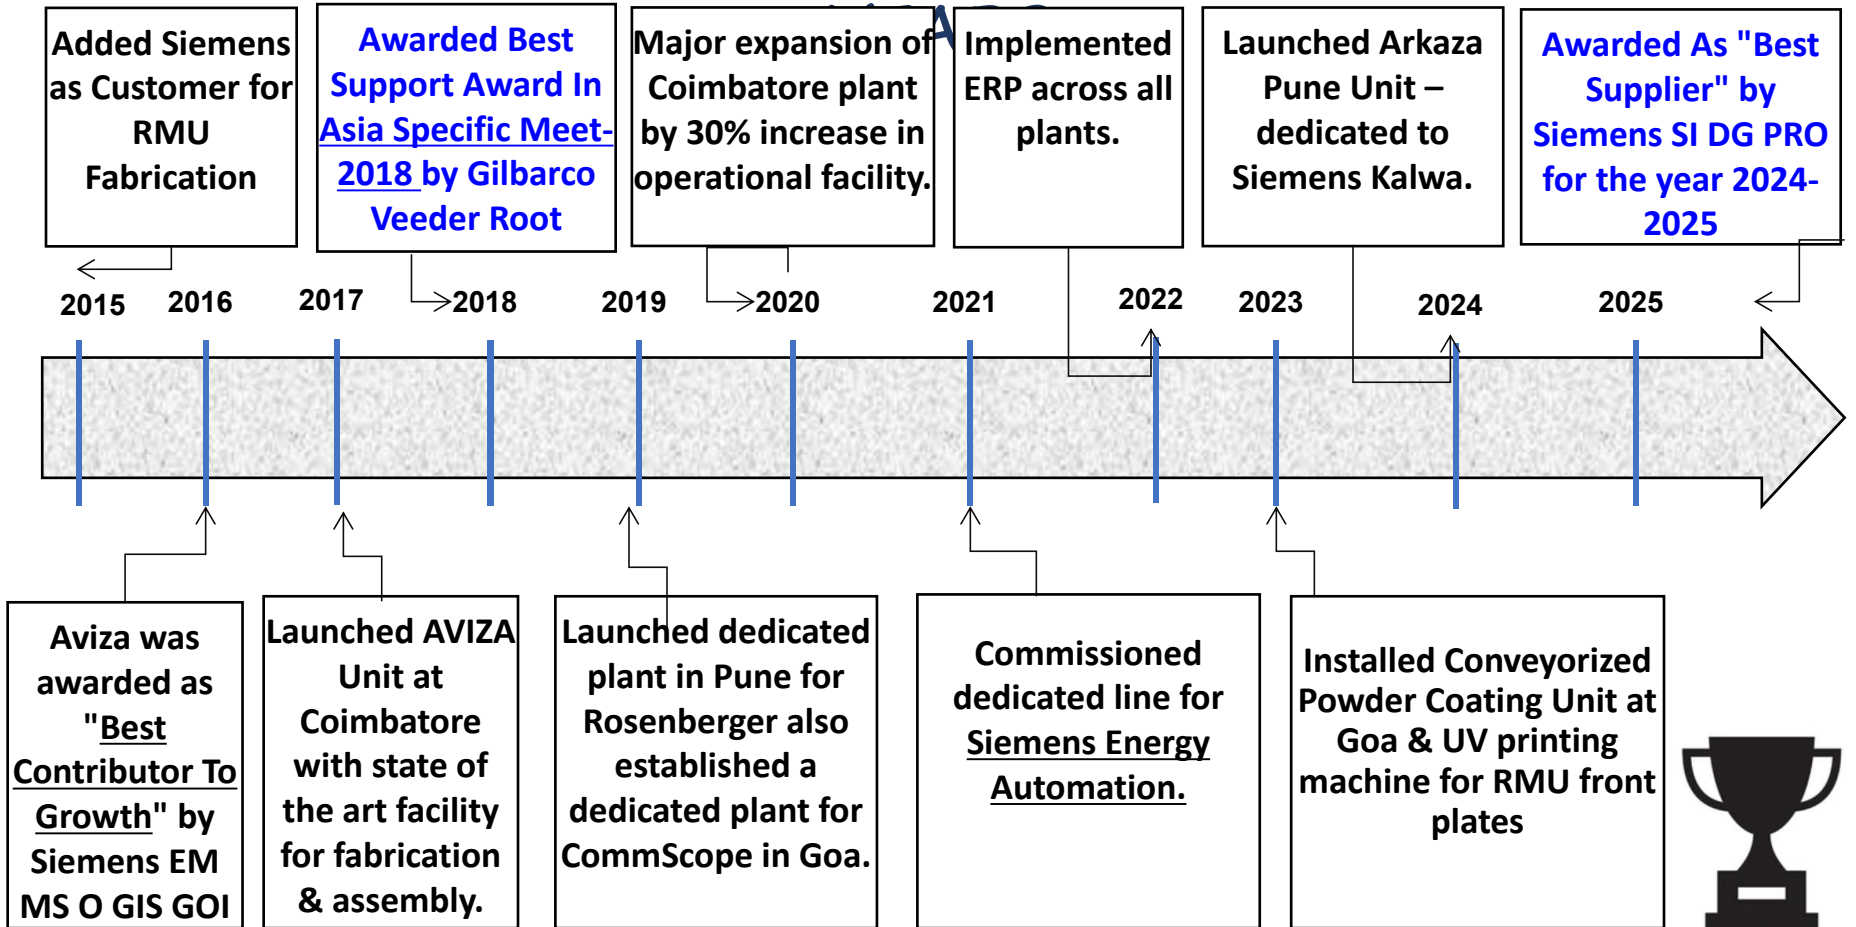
Added Siemens as Customer for RMU Fabrication

Awarded Best Support Award In Asia Specific Meet-2018 by Gilbarco Veeder Root

Major expansion of Coimbatore plant by 30% increase in operational facility.

Implemented ERP across all plants.

Launched Arkaza Pune Unit – dedicated to Siemens Kalwa.

Awarded As "Best Supplier" by Siemens SI DG PRO for the year 2024-2025

2015 2016 2017 2018 2019 2020 2021 2022 2023 2024 2025

Aviza was awarded as "Best Contributor To Growth" by Siemens EM MS O GIS GOI

Launched AVIZA Unit at Coimbatore with state of the art facility for fabrication & assembly.

Launched dedicated plant in Pune for Rosenberger also established a dedicated plant for CommScope in Goa.

Commissioned dedicated line for Siemens Energy Automation.

Installed Conveyorized Powder Coating Unit at Goa & UV printing machine for RMU front plates